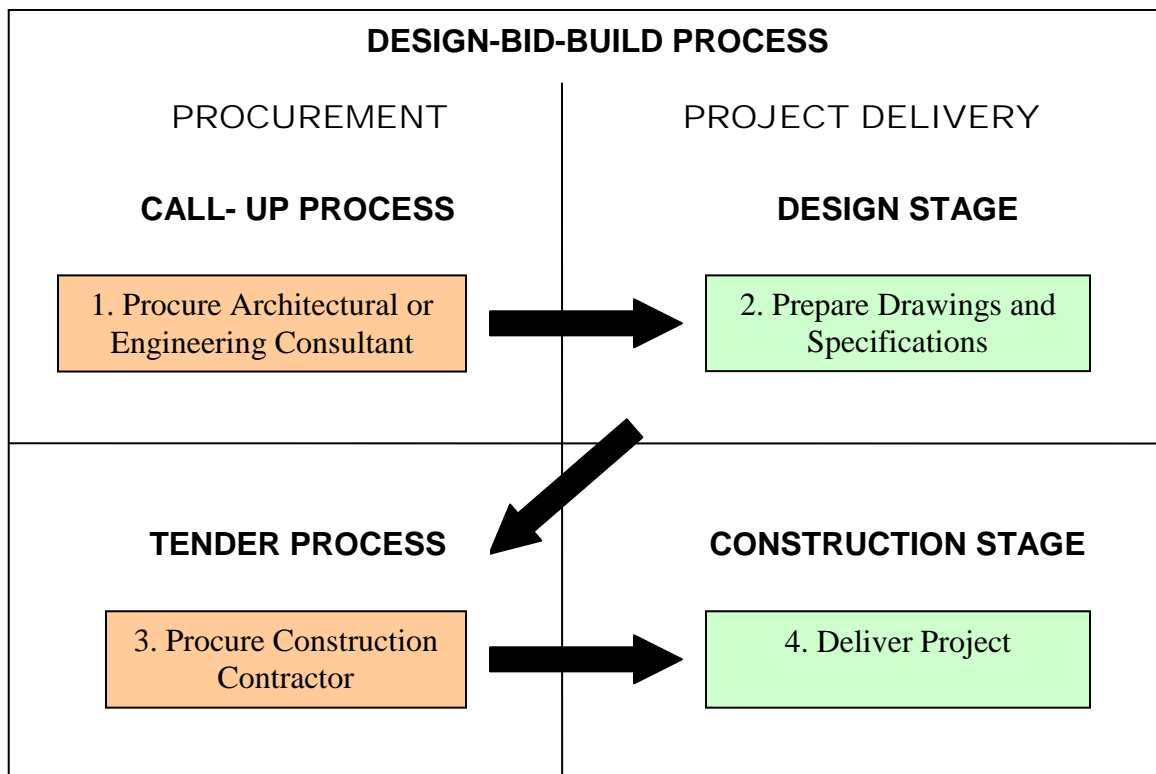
DESIGN-BID-BUILD PROCESS

PROCUREMENT

PROJECT DELIVERY

CALL- UP PROCESS

DESIGN STAGE

1. Procure Architectural or Engineering Consultant

2. Prepare Drawings and Specifications

TENDER PROCESS

CONSTRUCTION STAGE

3. Procure Construction Contractor

4. Deliver Project